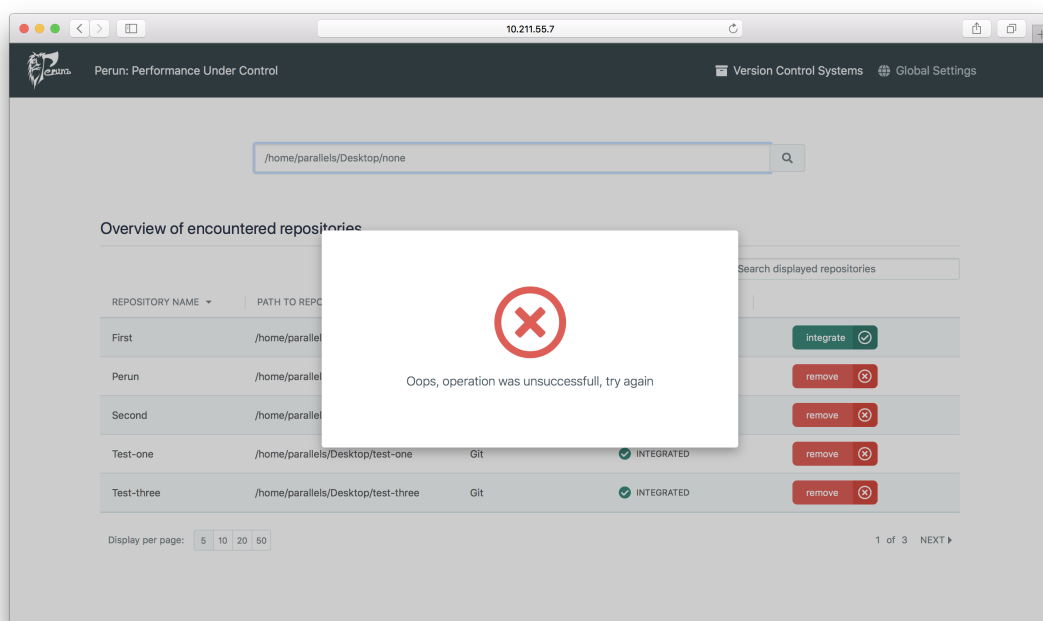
10.211.55.7

Perun

Perun: Performance Under Control

Version Control Systems   Global Settings

/home/parallels/Desktop/none

Overview of encountered repositories

Search displayed repositories

| REPOSITORY NAME | PATH TO REPO | | | |
|---|---|---|---|---|
| First | /home/parallel | | | integrate |
| Perun | /home/parallel | | | remove |
| Second | /home/parallel | | | remove |
| Test-one | /home/parallels/Desktop/test-one | Git | INTEGRATED | remove |
| Test-three | /home/parallels/Desktop/test-three | Git | INTEGRATED | remove |

Oops, operation was unsuccessfull, try again

Display per page: 5 10 20 50

1 of 3   NEXT